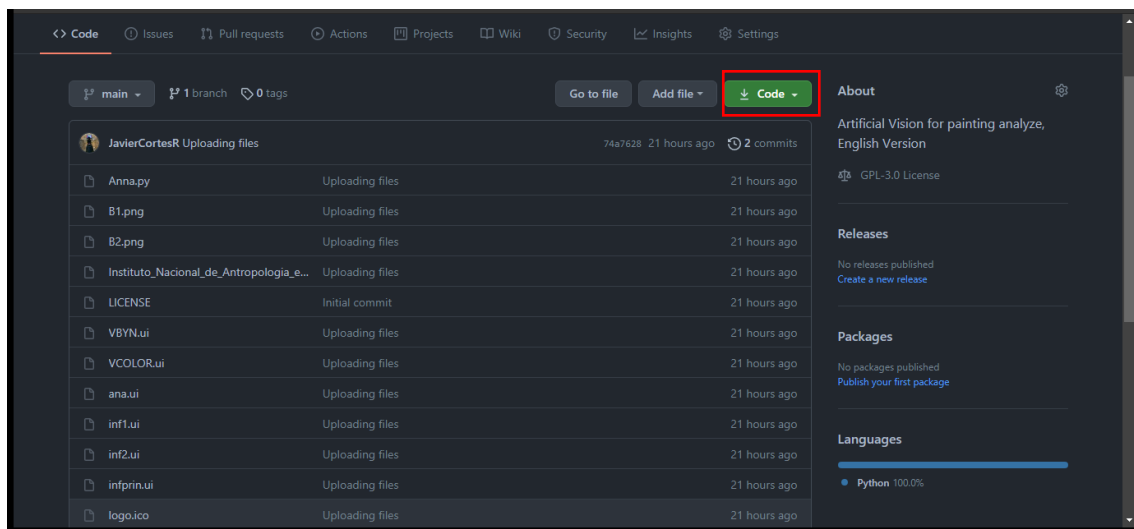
<> Code   Issues   Pull requests   Actions   Projects   Wiki   Security   Insights   Settings

main   1 branch   0 tags   Go to file   Add file   Code

JavierCortesR Uploading files   74a7628 21 hours ago   2 commits

| | | |
|---|---|---|
| Anna.py | Uploading files | 21 hours ago |
| B1.png | Uploading files | 21 hours ago |
| B2.png | Uploading files | 21 hours ago |
| Instituto_Nacional_de_Antropologia_e... | Uploading files | 21 hours ago |
| LICENSE | Initial commit | 21 hours ago |
| VBYN.ui | Uploading files | 21 hours ago |
| VCOLOR.ui | Uploading files | 21 hours ago |
| ana.ui | Uploading files | 21 hours ago |
| inf1.ui | Uploading files | 21 hours ago |
| inf2.ui | Uploading files | 21 hours ago |
| infprin.ui | Uploading files | 21 hours ago |
| logo.ico | Uploading files | 21 hours ago |

About

Artificial Vision for painting analyze, English Version

GPL-3.0 License

Releases

No releases published
Create a new release

Packages

No packages published
Publish your first package

Languages

Python 100.0%